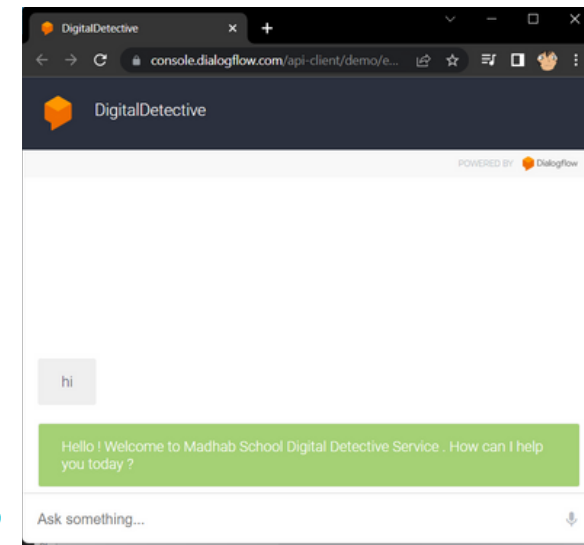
DigitalDetective

console.dialogflow.com/api-client/demo/e...

DigitalDetective

POWERED BY Dialogflow

hi

Hello ! Welcome to Madhab School Digital Detective Service . How can I help you today ?

Ask something...